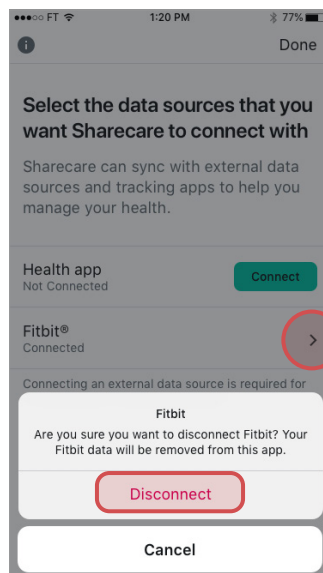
●●●○○ FT 1:20 PM 77%

i Done

Select the data sources that you want Sharecare to connect with

Sharecare can sync with external data sources and tracking apps to help you manage your health.

Health app
Not Connected
Connect

Fitbit®
Connected
>

Connecting an external data source is required for

Fitbit
Are you sure you want to disconnect Fitbit? Your Fitbit data will be removed from this app.

Disconnect

Cancel